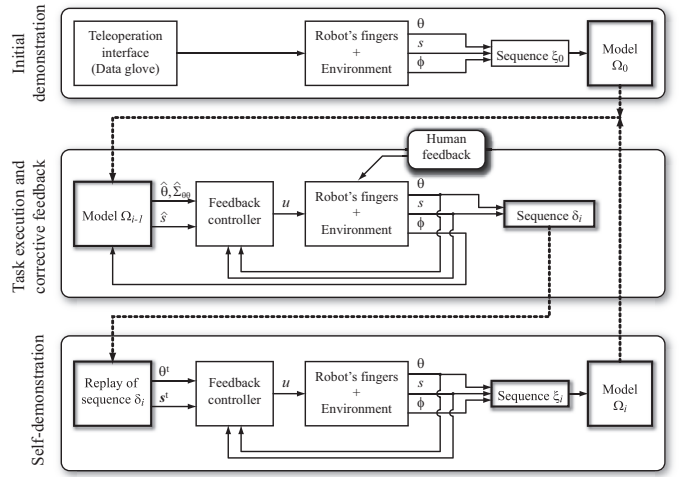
Initial demonstration

Teleoperation interface (Data glove)

Robot's fingers + Environment

$\theta$

$s$

$\phi$

Sequence $\xi_0$

Model $\Omega_0$

Task execution and corrective feedback

Human feedback

Model $\Omega_{i-1}$

$\hat{\theta}, \hat{\Sigma}_{\theta\theta}$

$\hat{s}$

Feedback controller

$u$

Robot's fingers + Environment

$\theta$

$s$

$\phi$

Sequence $\delta_i$

Self-demonstration

Replay of sequence $\delta_i$

$\theta^t$

$s^t$

Feedback controller

$u$

Robot's fingers + Environment

$\theta$

$s$

$\phi$

Sequence $\xi_i$

Model $\Omega_i$